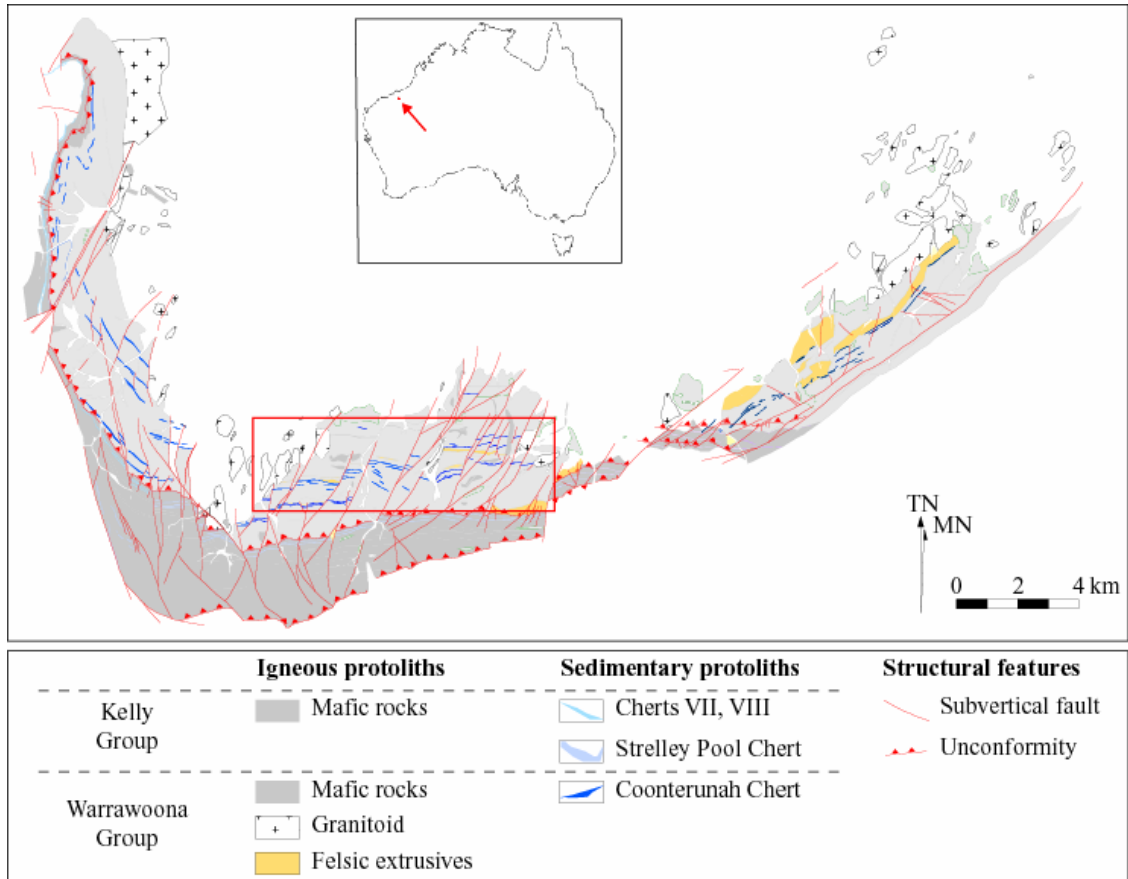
TN
MN
0 2 4 km

| | Igneous protoliths | Sedimentary protoliths | Structural features |
|---|---|---|---|
| Kelly Group | Mafic rocks | Cherts VII, VIII | Subvertical fault |
| | | Strelley Pool Chert | Unconformity |
| Warrawoona Group | Mafic rocks | Coonterunah Chert | |
| | Granitoid | | |
| | Felsic extrusives | | |